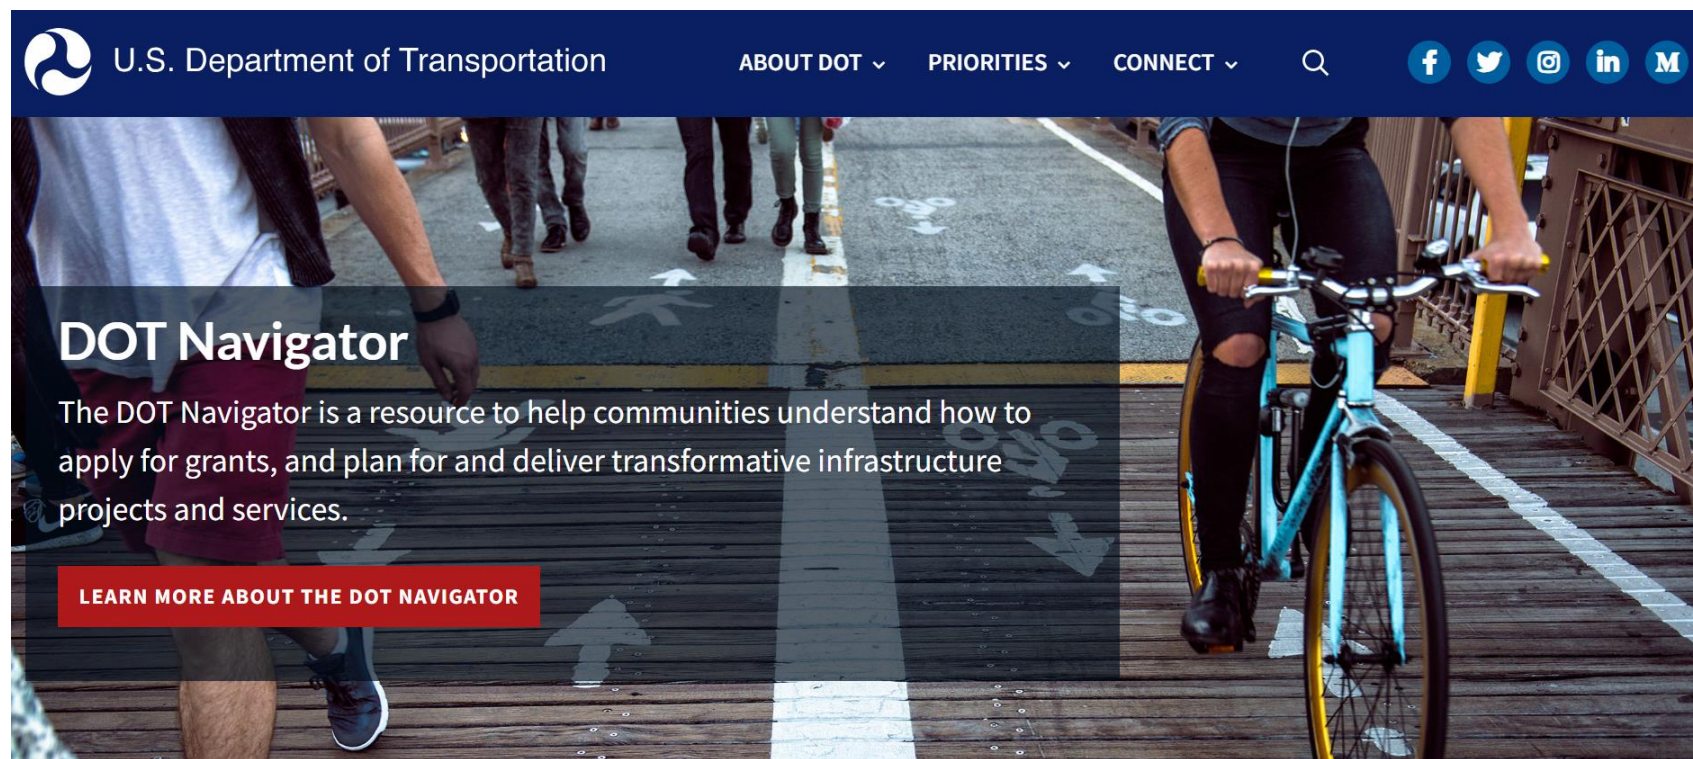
U.S. Department of Transportation

ABOUT DOT PRIORITIES CONNECT

DOT Navigator

The DOT Navigator is a resource to help communities understand how to apply for grants, and plan for and deliver transformative infrastructure projects and services.

LEARN MORE ABOUT THE DOT NAVIGATOR